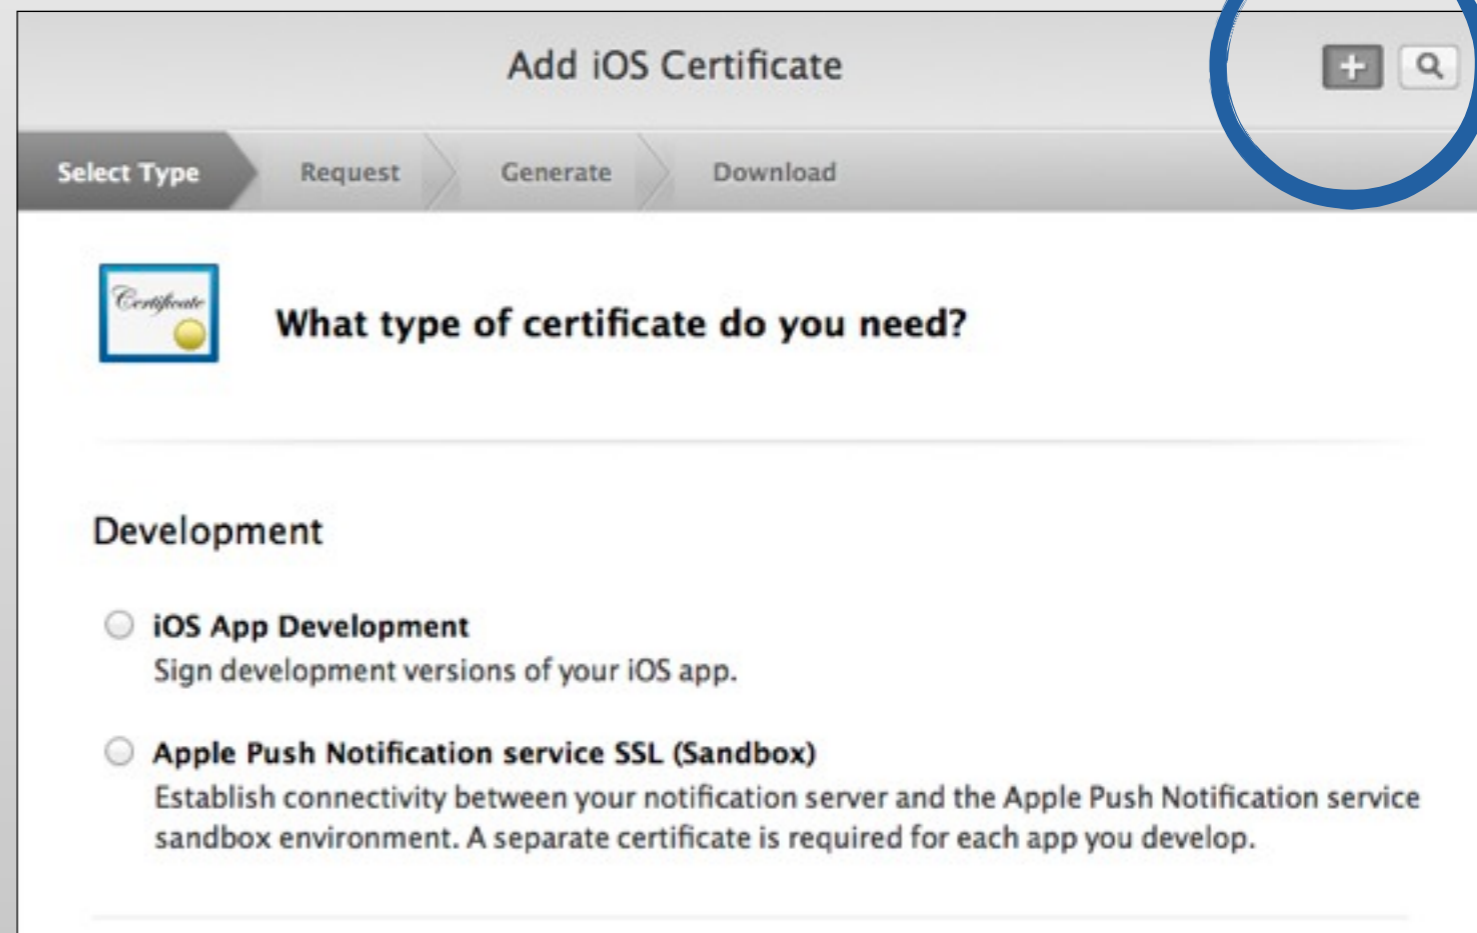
Add iOS Certificate

Select Type
Request
Generate
Download

Certificate

What type of certificate do you need?

Development

iOS App Development
Sign development versions of your iOS app.

Apple Push Notification service SSL (Sandbox)
Establish connectivity between your notification server and the Apple Push Notification service sandbox environment. A separate certificate is required for each app you develop.